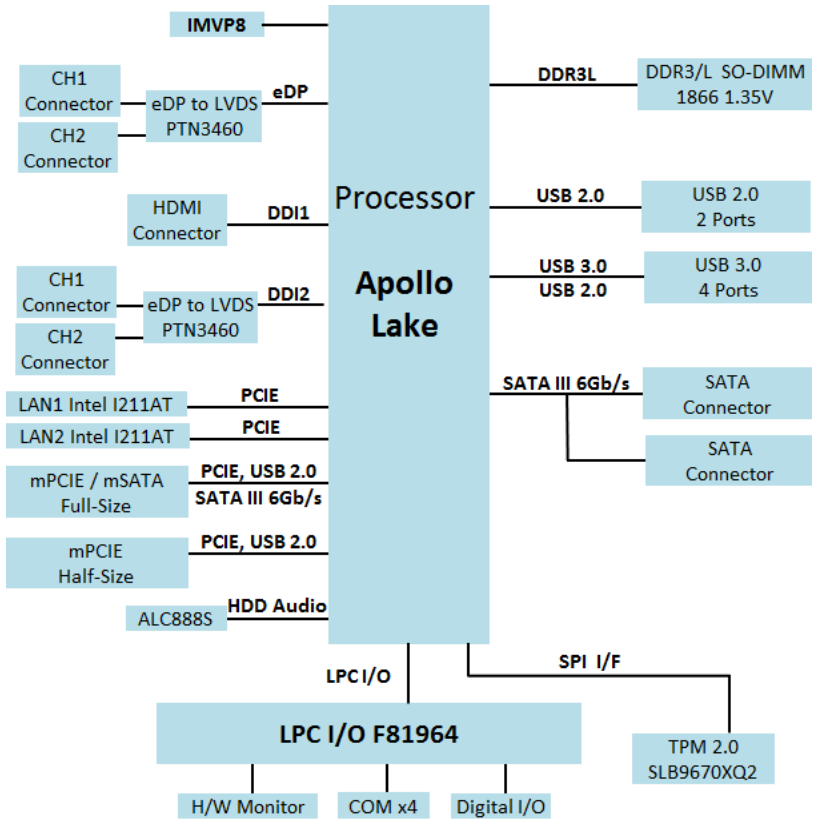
IMVP8

CH1 Connector

CH2 Connector

eDP to LVDS PTN3460

eDP

HDMI Connector

DDI1

CH1 Connector

CH2 Connector

eDP to LVDS PTN3460

DDI2

LAN1 Intel I211AT

PCIE

LAN2 Intel I211AT

PCIE

mPCIE / mSATA Full-Size

PCIE, USB 2.0
SATA III 6Gb/s

mPCIE Half-Size

PCIE, USB 2.0

ALC888S

HDD Audio

Processor

Apollo Lake

DDR3L

DDR3/L SO-DIMM 1866 1.35V

USB 2.0

USB 2.0 2 Ports

USB 3.0
USB 2.0

USB 3.0 4 Ports

SATA III 6Gb/s

SATA Connector

SATA Connector

LPC I/O

SPI I/F

LPC I/O F81964

TPM 2.0 SLB9670XQ2

H/W Monitor

COM x4

Digital I/O